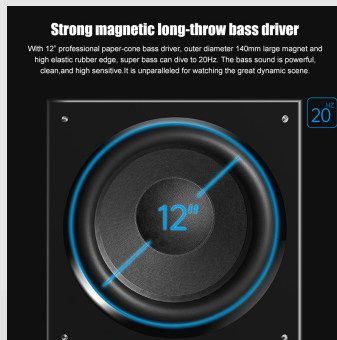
Strong magnetic long-throw bass driver

With 12" professional paper-cone bass driver, outer diameter 140mm large magnet and high elastic rubber edge, super bass can dive to 20Hz. The bass sound is powerful, clean,and high sensitive.It is unparalleled for watching the great dynamic scene.

HZ
20

12"